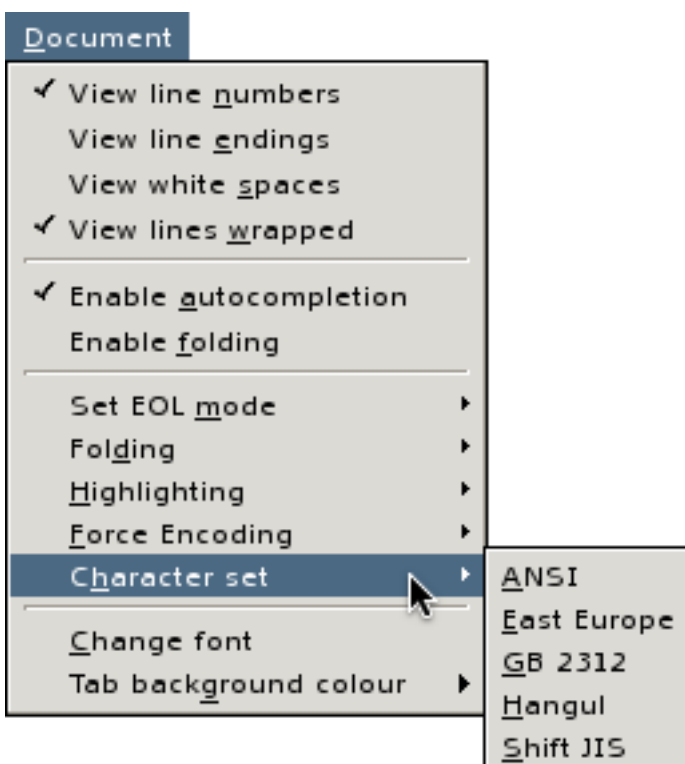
Document

✓ View line numbers
View line endings
View white spaces
✓ View lines wrapped

✓ Enable autocompletion
Enable folding

Set EOL mode
Folding
Highlighting
Force Encoding
Character set

Change font
Tab background colour

ANSI
East Europe
GB 2312
Hangul
Shift JIS